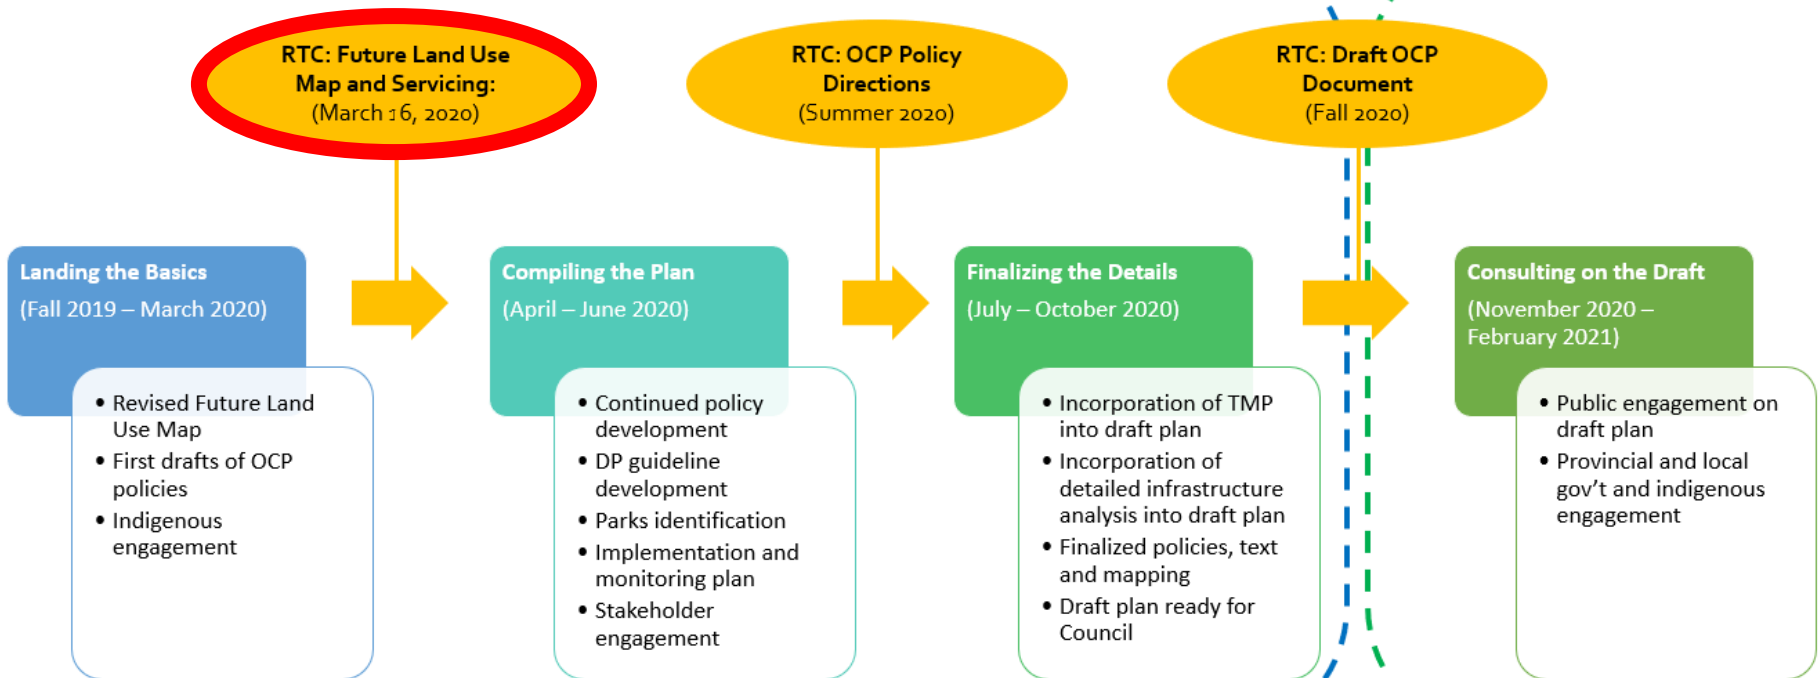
RTC: Future Land Use Map and Servicing: (March 16, 2020)

RTC: OCP Policy Directions (Summer 2020)

RTC: Draft OCP Document (Fall 2020)

Landing the Basics
(Fall 2019 – March 2020)

- Revised Future Land Use Map
- First drafts of OCP policies
- Indigenous engagement

Compiling the Plan
(April – June 2020)

- Continued policy development
- DP guideline development
- Parks identification
- Implementation and monitoring plan
- Stakeholder engagement

Finalizing the Details
(July – October 2020)

- Incorporation of TMP into draft plan
- Incorporation of detailed infrastructure analysis into draft plan
- Finalized policies, text and mapping
- Draft plan ready for Council

Consulting on the Draft
(November 2020 – February 2021)

- Public engagement on draft plan
- Provincial and local gov't and indigenous engagement